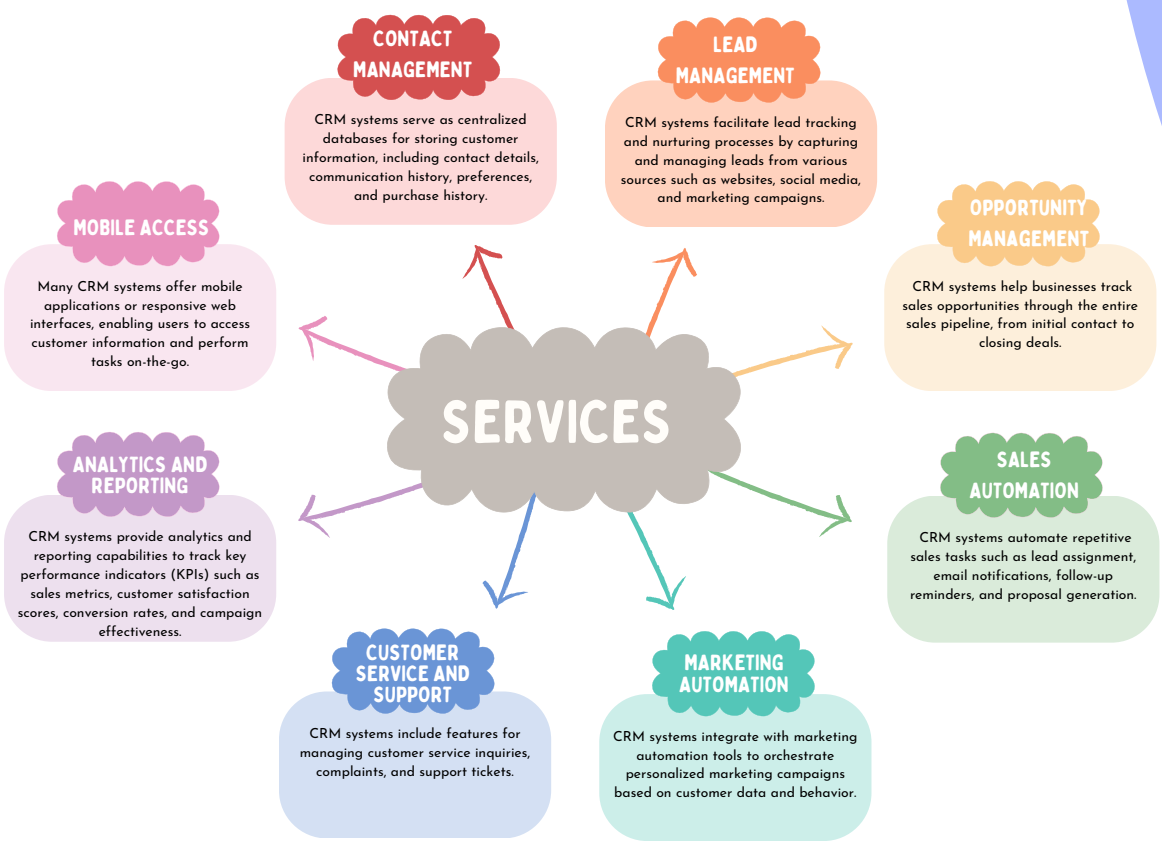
CONTACT MANAGEMENT

CRM systems serve as centralized databases for storing customer information, including contact details, communication history, preferences, and purchase history.

LEAD MANAGEMENT

CRM systems facilitate lead tracking and nurturing processes by capturing and managing leads from various sources such as websites, social media, and marketing campaigns.

MOBILE ACCESS

Many CRM systems offer mobile applications or responsive web interfaces, enabling users to access customer information and perform tasks on-the-go.

OPPORTUNITY MANAGEMENT

CRM systems help businesses track sales opportunities through the entire sales pipeline, from initial contact to closing deals.

SERVICES

ANALYTICS AND REPORTING

CRM systems provide analytics and reporting capabilities to track key performance indicators (KPIs) such as sales metrics, customer satisfaction scores, conversion rates, and campaign effectiveness.

SALES AUTOMATION

CRM systems automate repetitive sales tasks such as lead assignment, email notifications, follow-up reminders, and proposal generation.

CUSTOMER SERVICE AND SUPPORT

CRM systems include features for managing customer service inquiries, complaints, and support tickets.

MARKETING AUTOMATION

CRM systems integrate with marketing automation tools to orchestrate personalized marketing campaigns based on customer data and behavior.